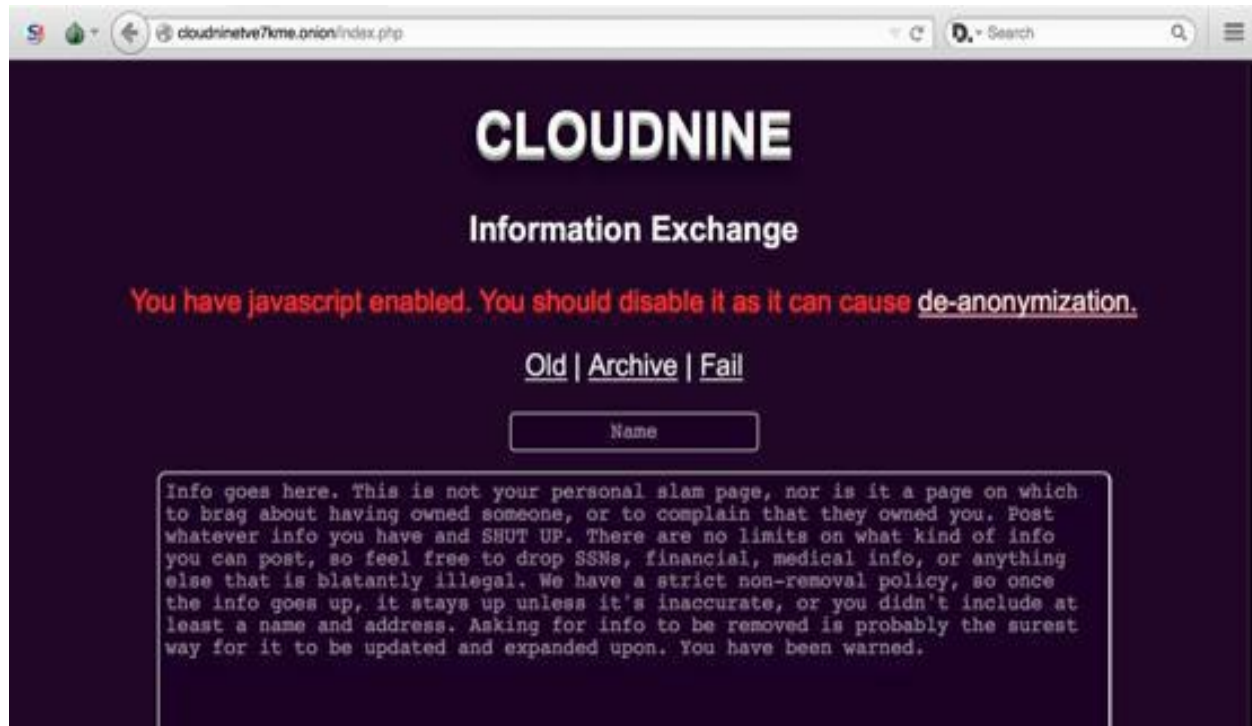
cloudninetve7kme.onion/index.php

Search

CLOUDNINE

Information Exchange

You have javascript enabled. You should disable it as it can cause de-anonymization.

Old | Archive | Fail

Name

Info goes here. This is not your personal slam page, nor is it a page on which to brag about having owned someone, or to complain that they owned you. Post whatever info you have and SHUT UP. There are no limits on what kind of info you can post, so feel free to drop SSNs, financial, medical info, or anything else that is blatantly illegal. We have a strict non-removal policy, so once the info goes up, it stays up unless it's inaccurate, or you didn't include at least a name and address. Asking for info to be removed is probably the surest way for it to be updated and expanded upon. You have been warned.